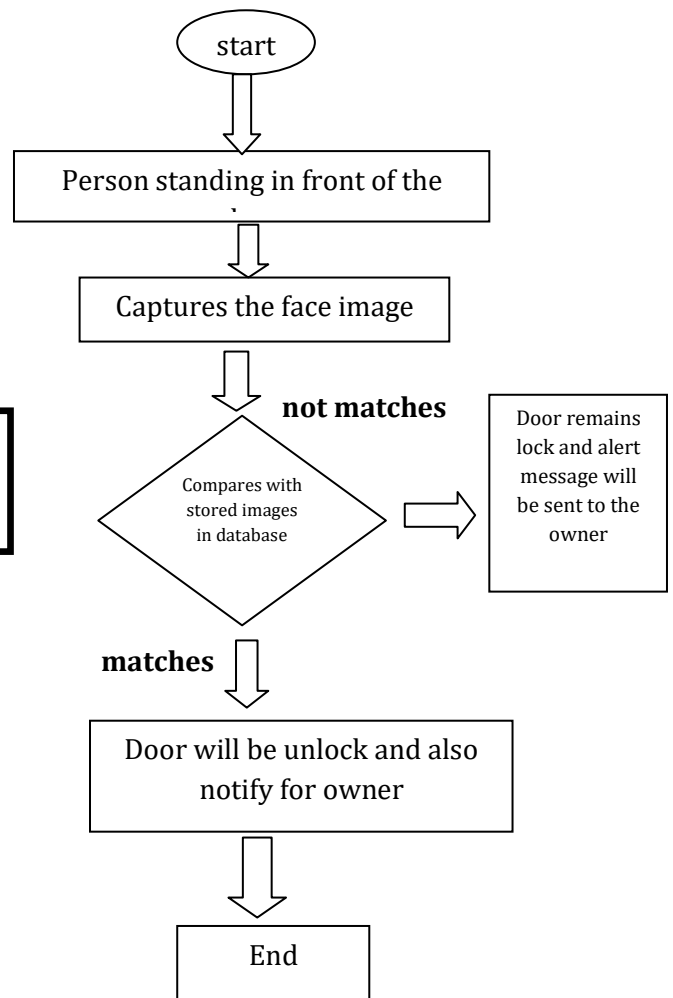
start

Person standing in front of the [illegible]

Captures the face image

not matches

Compares with stored images in database

Door remains lock and alert message will be sent to the owner

matches

Door will be unlock and also notify for owner

End